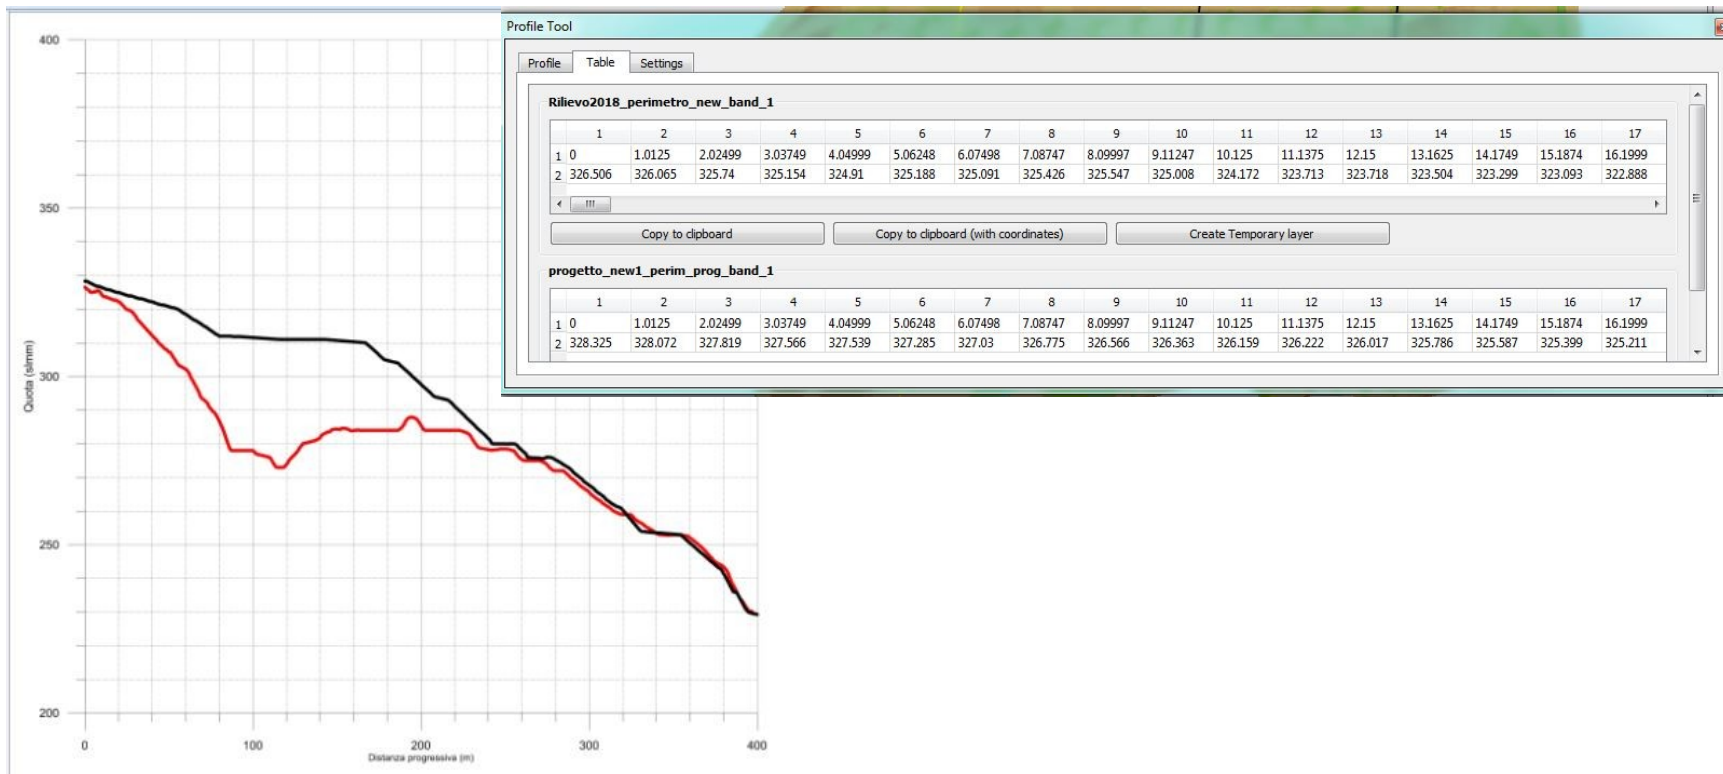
Profile Tool

Profile | Table | Settings

Rilievo2018_perimetro_new_band_1

| | 1 | 2 | 3 | 4 | 5 | 6 | 7 | 8 | 9 | 10 | 11 | 12 | 13 | 14 | 15 | 16 | 17 |
|---|---|---|---|---|---|---|---|---|---|---|---|---|---|---|---|---|---|
| 1 | 0 | 1.0125 | 2.02499 | 3.03749 | 4.04999 | 5.06248 | 6.07498 | 7.08747 | 8.09997 | 9.11247 | 10.125 | 11.1375 | 12.15 | 13.1625 | 14.1749 | 15.1874 | 16.1999 |
| 2 | 326.506 | 326.065 | 325.74 | 325.154 | 324.91 | 325.188 | 325.091 | 325.426 | 325.547 | 325.008 | 324.172 | 323.713 | 323.718 | 323.504 | 323.299 | 323.093 | 322.888 |

Copy to clipboard | Copy to clipboard (with coordinates) | Create Temporary layer

progetto_new1_perim_prog_band_1

| | 1 | 2 | 3 | 4 | 5 | 6 | 7 | 8 | 9 | 10 | 11 | 12 | 13 | 14 | 15 | 16 | 17 |
|---|---|---|---|---|---|---|---|---|---|---|---|---|---|---|---|---|---|
| 1 | 0 | 1.0125 | 2.02499 | 3.03749 | 4.04999 | 5.06248 | 6.07498 | 7.08747 | 8.09997 | 9.11247 | 10.125 | 11.1375 | 12.15 | 13.1625 | 14.1749 | 15.1874 | 16.1999 |
| 2 | 328.325 | 328.072 | 327.819 | 327.566 | 327.539 | 327.285 | 327.03 | 326.775 | 326.566 | 326.363 | 326.159 | 326.222 | 326.017 | 325.786 | 325.587 | 325.399 | 325.211 |

400
350
300
250
200
Quota (slmm)
0
100
200
300
400
Distanza progressiva (m)